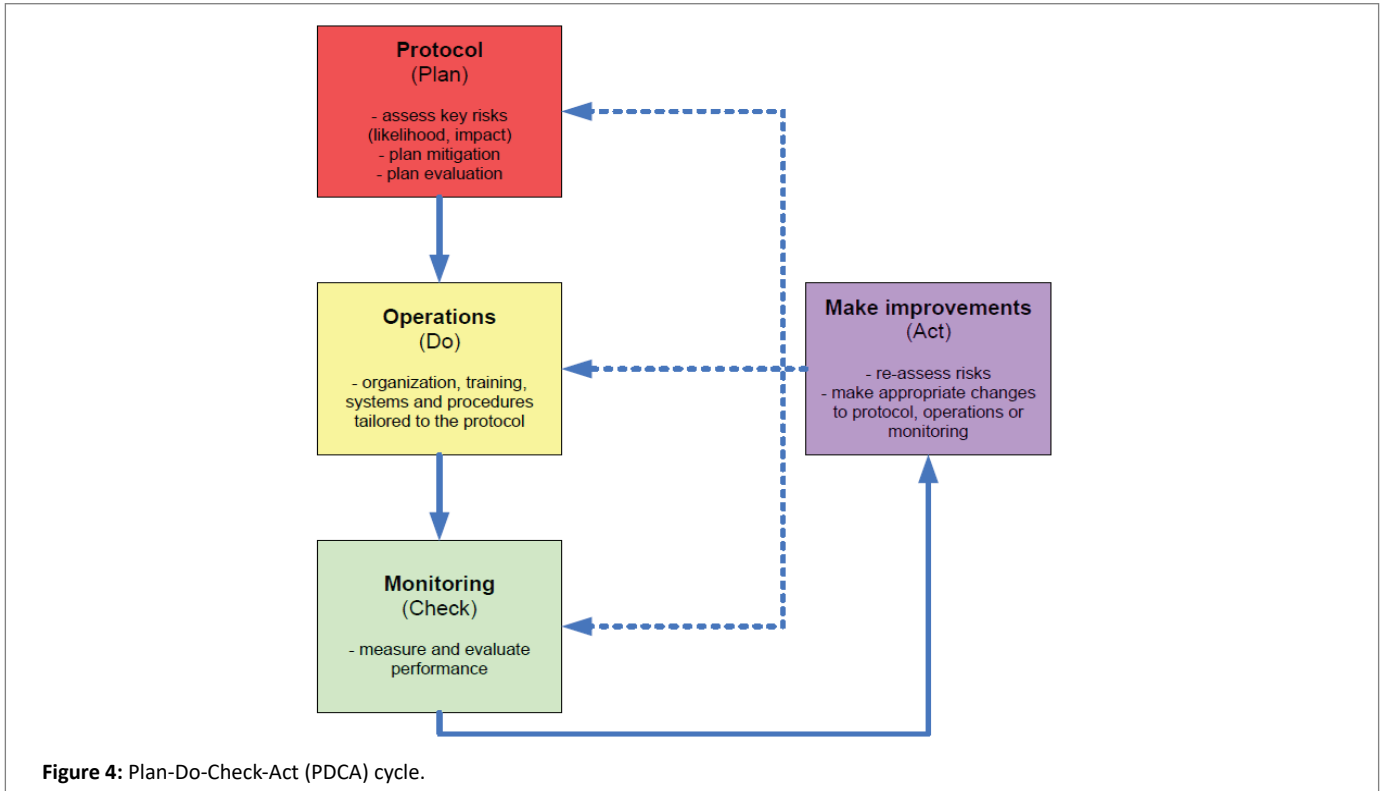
**Protocol**
(Plan)

- assess key risks (likelihood, impact)
- plan mitigation
- plan evaluation

**Operations**
(Do)

- organization, training, systems and procedures tailored to the protocol

**Make improvements**
(Act)

- re-assess risks
- make appropriate changes to protocol, operations or monitoring

**Monitoring**
(Check)

- measure and evaluate performance

**Figure 4:** Plan-Do-Check-Act (PDCA) cycle.